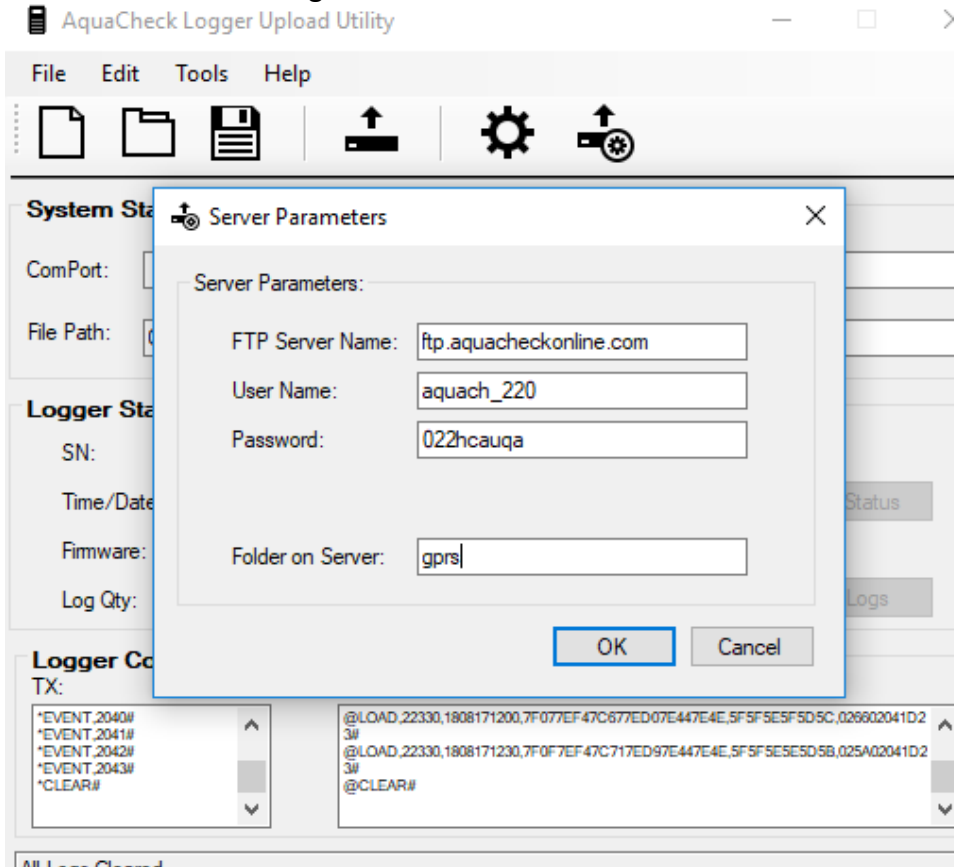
AquaCheck Logger Upload Utility

File Edit Tools Help

System Sta

ComPort:

File Path:

Logger Sta

SN:

Time/Date

Firmware:

Log Qty:

Status

Logs

Logger Co

TX:

*EVENT,2040#
*EVENT,2041#
*EVENT,2042#
*EVENT,2043#
*CLEAR#

@LOAD,22330,1808171200,7F077EF47C677ED07E447E4E,5F5F5E5F5D5C,026602041D23#
@LOAD,22330,1808171230,7F0F7EF47C717ED97E447E4E,5F5F5E5E5D5B,025A02041D23#
@CLEAR#

All Logs Cleared

Server Parameters

Server Parameters:

FTP Server Name: ftp.aquacheckonline.com

User Name: aquach_220

Password: 022hcauqa

Folder on Server: gprs

OK Cancel